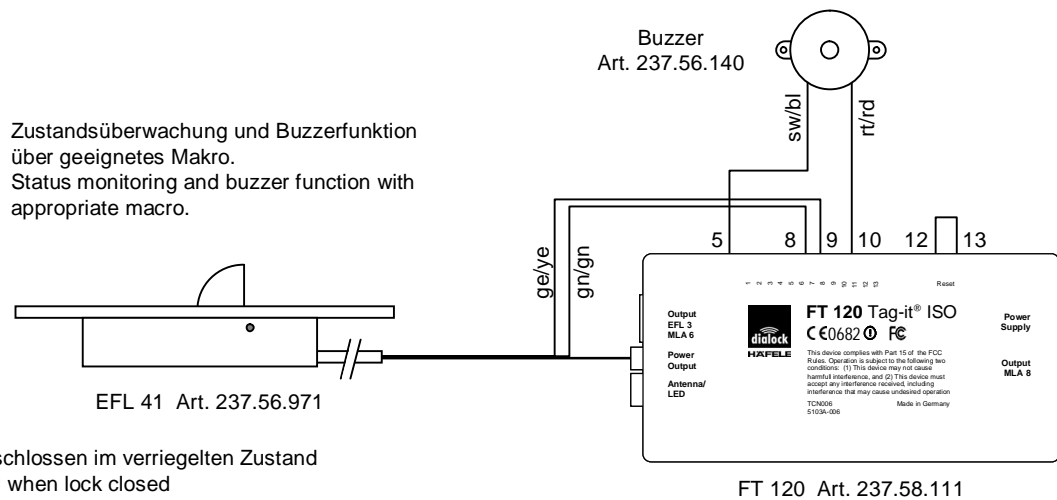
Buzzer
Art. 237.56.140

sw/bl

rt/rd

Zustandsüberwachung und Buzzerfunktion über geeignetes Makro.
Status monitoring and buzzer function with appropriate macro.

ge/ye

gn/gn

5 8 9 10 12 13

1 2 3 4 5 6 7 8 9 10 11 12 13

Reset

Output
EFL 3
MLA 6

Power
Output

Antenna/
LED

dialock
HÄFELE

FT 120 Tag-it® ISO

CE0682 ⓘ FC

This device complies with Part 15 of the FCC Rules. Operation is subject to the following two conditions: (1) This device may not cause harmful interference, and (2) This device must accept any interference received, including interference that may cause undesired operation

TCN006
5103A-006

Made in Germany

Power
Supply

Output
MLA 8

EFL 41 Art. 237.56.971

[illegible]schlossen im verriegelten Zustand
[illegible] when lock closed

FT 120 Art. 237.58.111